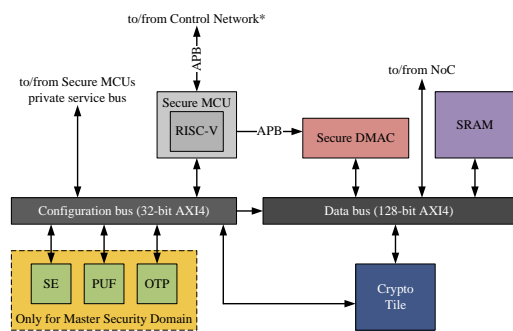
to/from Control Network*

APB

to/from Secure MCUs private service bus

Secure MCU

RISC-V

APB

Secure DMAC

to/from NoC

SRAM

Configuration bus (32-bit AXI4)

Data bus (128-bit AXI4)

SE

PUF

OTP

Only for Master Security Domain

Crypto Tile